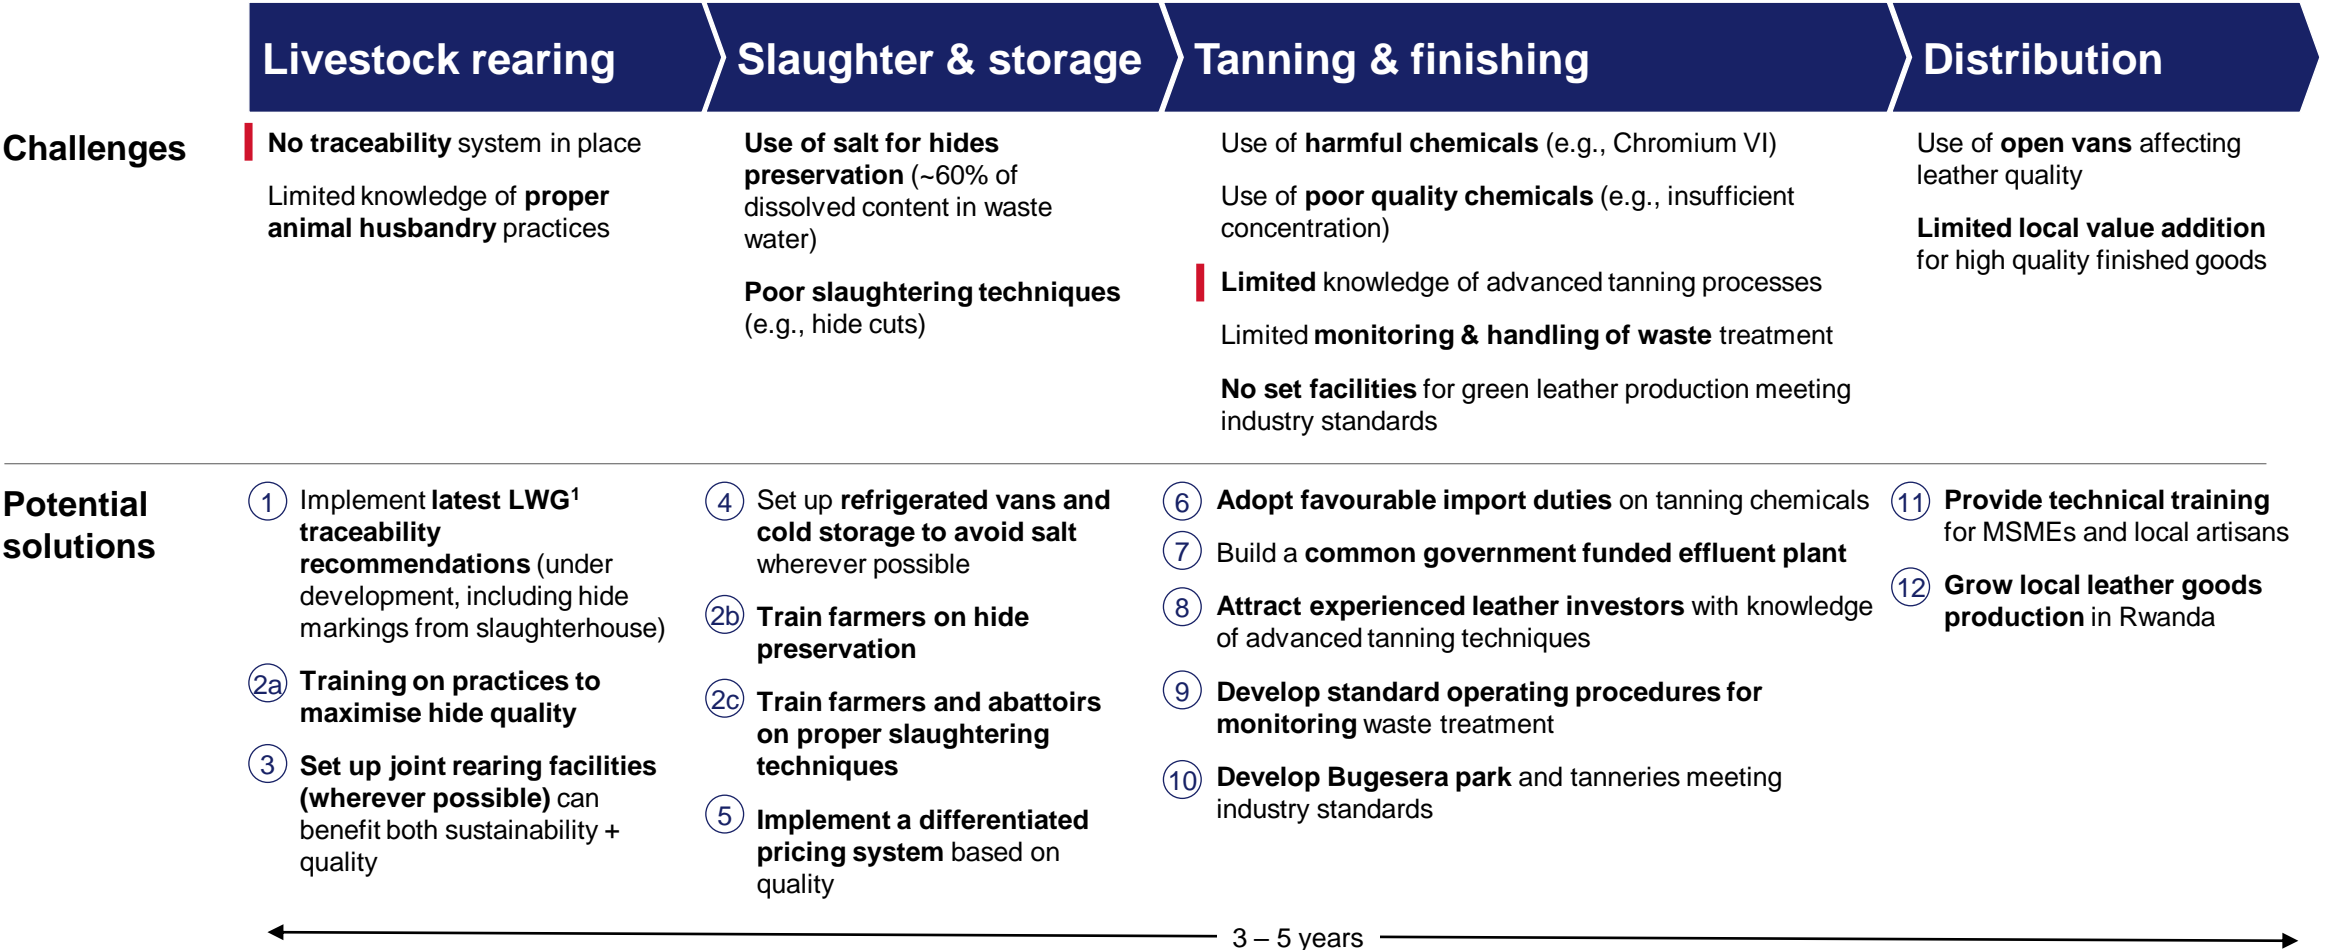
Livestock rearing

Slaughter & storage

Tanning & finishing

Distribution

Challenges

No traceability system in place

Limited knowledge of proper animal husbandry practices

Use of salt for hides preservation (~60% of dissolved content in waste water)

Poor slaughtering techniques (e.g., hide cuts)

Use of harmful chemicals (e.g., Chromium VI)

Use of poor quality chemicals (e.g., insufficient concentration)

Limited knowledge of advanced tanning processes

Limited monitoring & handling of waste treatment

No set facilities for green leather production meeting industry standards

Use of open vans affecting leather quality

Limited local value addition for high quality finished goods

Potential solutions

1 Implement latest LWG$^1$ traceability recommendations (under development, including hide markings from slaughterhouse)

2a Training on practices to maximise hide quality

3 Set up joint rearing facilities (wherever possible) can benefit both sustainability + quality

4 Set up refrigerated vans and cold storage to avoid salt wherever possible

2b Train farmers on hide preservation

2c Train farmers and abattoirs on proper slaughtering techniques

5 Implement a differentiated pricing system based on quality

6 Adopt favourable import duties on tanning chemicals

7 Build a common government funded effluent plant

8 Attract experienced leather investors with knowledge of advanced tanning techniques

9 Develop standard operating procedures for monitoring waste treatment

10 Develop Bugesera park and tanneries meeting industry standards

11 Provide technical training for MSMEs and local artisans

12 Grow local leather goods production in Rwanda

3 – 5 years